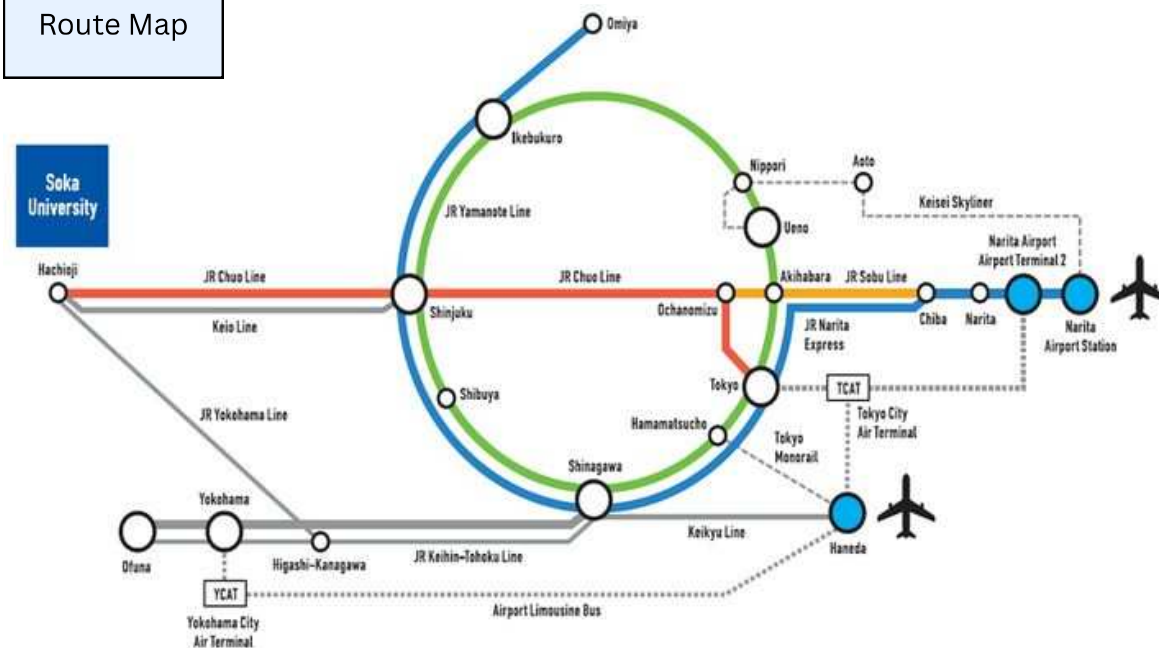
Route Map

Omiya

Ikebukuro

Nippori

Aoto

JR Yamanote Line

Keisei Skyliner

Ueno

Soka University

Narita Airport Airport Terminal 2

Hachioji

JR Chuo Line

JR Chuo Line

Akihabara

JR Sobu Line

Shinjuku

Ochanomizu

Chiba

Narita

Narita Airport Station

Keio Line

JR Narita Express

Shibuya

Tokyo

TCAT

Tokyo City Air Terminal

JR Yokohama Line

Hamamatsucho

Tokyo Monorail

Shinagawa

Yokohama

Keikyu Line

Haneda

Ofuna

Higashi-Kanagawa

JR Keihin-Tohoku Line

YCAT

Airport Limousine Bus

Yokohama City Air Terminal